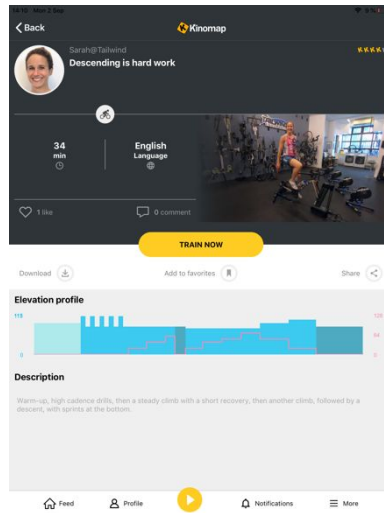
< Back

Kinomap

Sarah@Tailwind

Descending is hard work

34
min

English
Language

1 like

0 comment

TRAIN NOW

Download

Add to favorites

Share

Elevation profile

119

0

125

64

0

Description

Warm-up, high cadence drills, then a steady climb with a short recovery, then another climb, followed by a descent, with sprints at the bottom.

Feed

Profile

Notifications

More